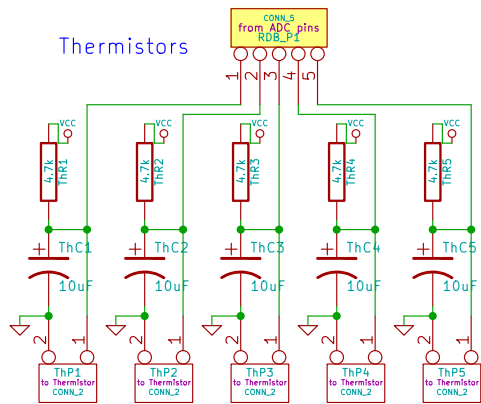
CONN_5
from ADC pins
RDB_P1
Thermistors
1 2 3 4 5
VCC
4.7k
ThR1
VCC
4.7k
ThR2
VCC
4.7k
ThR3
VCC
4.7k
ThR4
VCC
4.7k
ThR5
+ ThC1
10uF
+ ThC2
10uF
+ ThC3
10uF
+ ThC4
10uF
+ ThC5
10uF
2 1
ThP1
to Thermistor
CONN_2
2 1
ThP2
to Thermistor
CONN_2
2 1
ThP3
to Thermistor
CONN_2
2 1
ThP4
to Thermistor
CONN_2
2 1
ThP5
to Thermistor
CONN_2